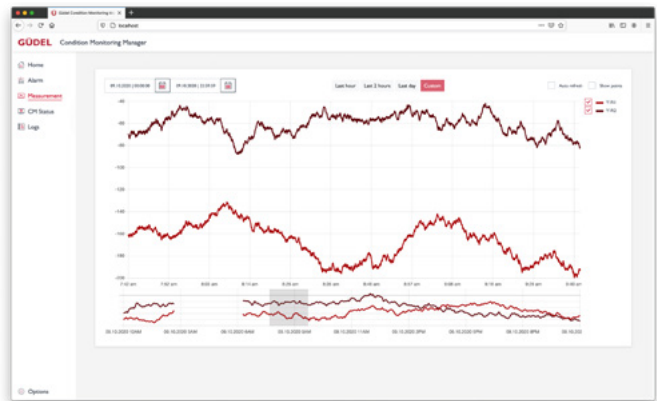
Güdel Condition Monitoring M...

localhost

GÜDEL Condition Monitoring Manager

Home

Alarm

Measurement

CM Status

Logs

Options

09.10.2020 | 00:00:00

09.10.2020 | 23:59:59

Last hour

Last 2 hours

Last day

Custom

Auto refresh

Show points

T-PU

T-M2

-80

-90

-100

-120

-140

-150

-160

-170

7:00 am

7:30 am

8:00 am

8:15 am

8:30 am

8:45 am

8:50 am

9:00 am

9:15 am

9:30 am

9:45 am

10:00 am

09.10.2020 12AM

09.10.2020 3AM

09.10.2020 6AM

09.10.2020 9AM

09.10.2020 11AM

09.10.2020 2PM

09.10.2020 5PM

09.10.2020 8PM

09.10.202